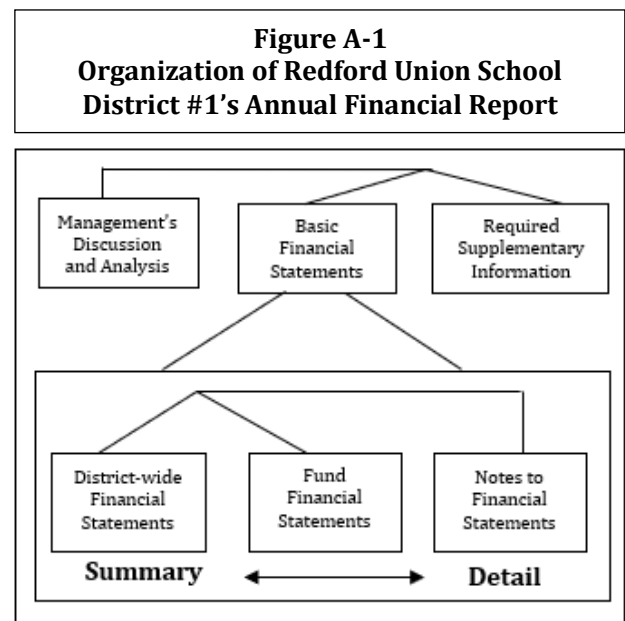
Figure A-1
Organization of Redford Union School District #1's Annual Financial Report

Management's Discussion and Analysis

Basic Financial Statements

Required Supplementary Information

District-wide Financial Statements

Fund Financial Statements

Notes to Financial Statements

Summary

Detail